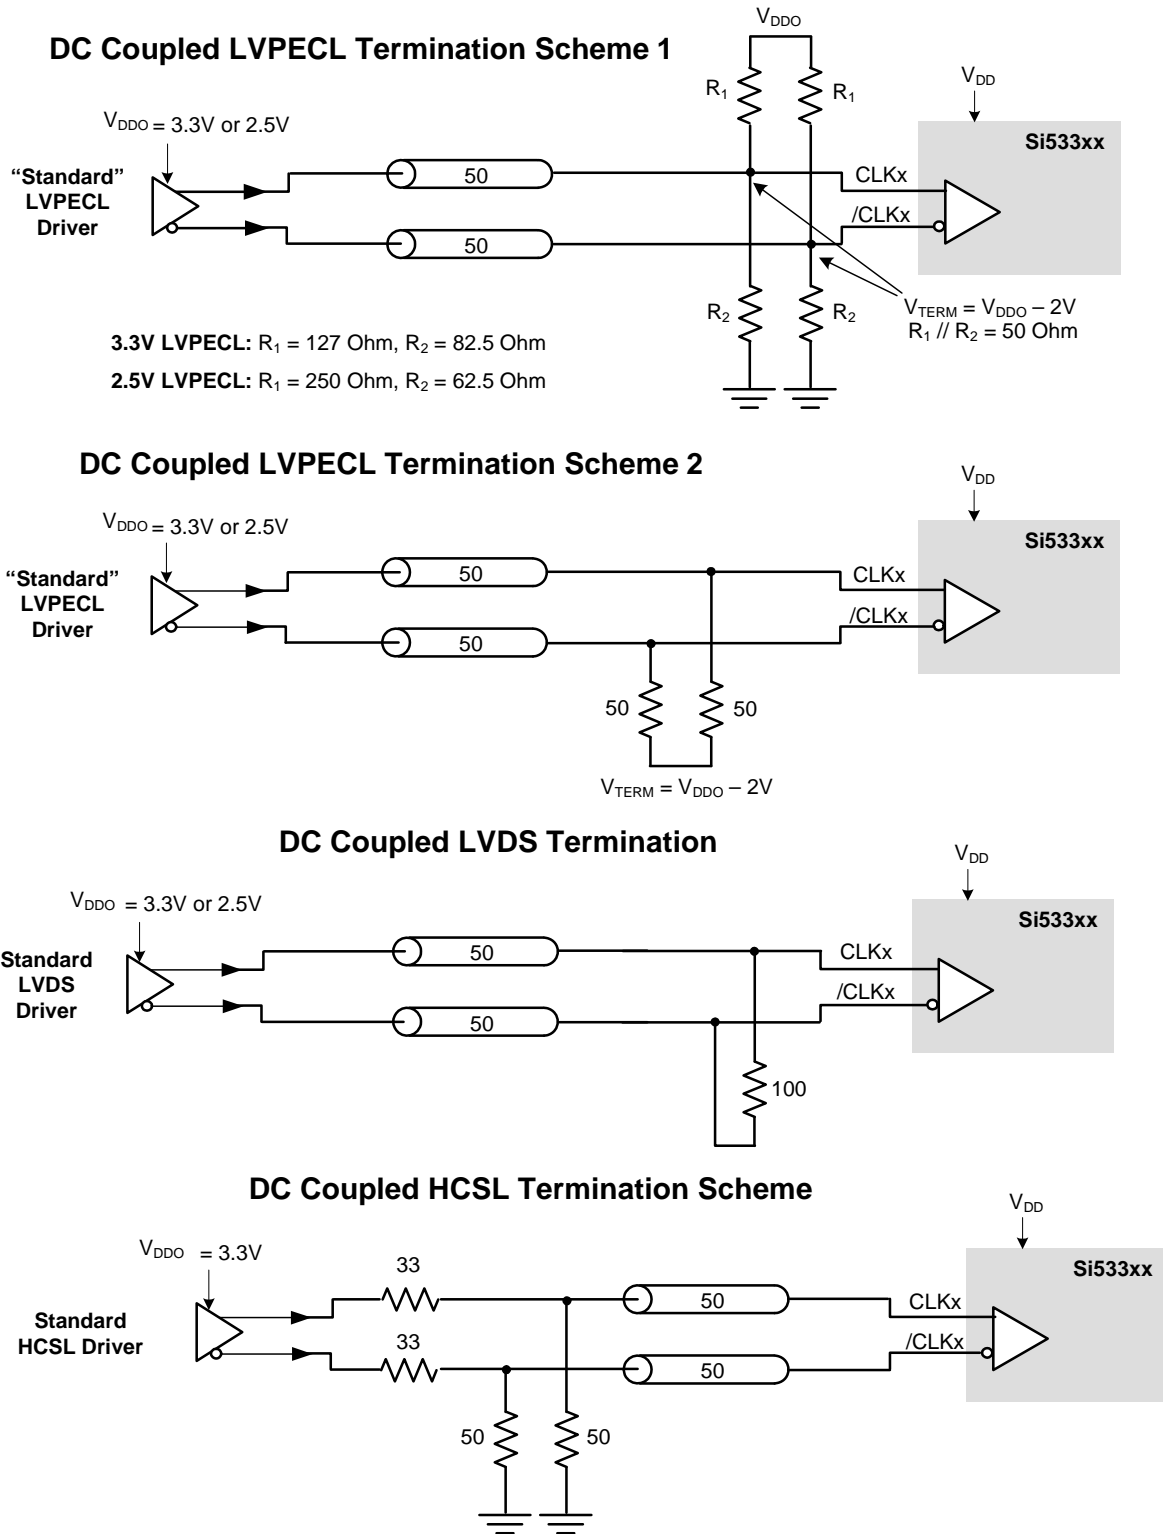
DC Coupled LVPECL Termination Scheme 1

$V_{DDO}$

$V_{DD}$

$R_1$ $R_1$

$V_{DDO}$ = 3.3V or 2.5V

Si533xx

"Standard" LVPECL Driver

50

CLKx

/CLKx

50

$R_2$ $R_2$

$V_{TERM} = V_{DDO} – 2V$
$R_1 // R_2$ = 50 Ohm

**3.3V LVPECL:** $R_1$ = 127 Ohm, $R_2$ = 82.5 Ohm

**2.5V LVPECL:** $R_1$ = 250 Ohm, $R_2$ = 62.5 Ohm

DC Coupled LVPECL Termination Scheme 2

$V_{DD}$

$V_{DDO}$ = 3.3V or 2.5V

Si533xx

"Standard" LVPECL Driver

50

CLKx

/CLKx

50

50 50

$V_{TERM} = V_{DDO} – 2V$

DC Coupled LVDS Termination

$V_{DD}$

$V_{DDO}$ = 3.3V or 2.5V

Si533xx

Standard LVDS Driver

50

CLKx

/CLKx

50

100

DC Coupled HCSL Termination Scheme

$V_{DD}$

$V_{DDO}$ = 3.3V

Si533xx

33

50

CLKx

Standard HCSL Driver

33

/CLKx

50

50 50